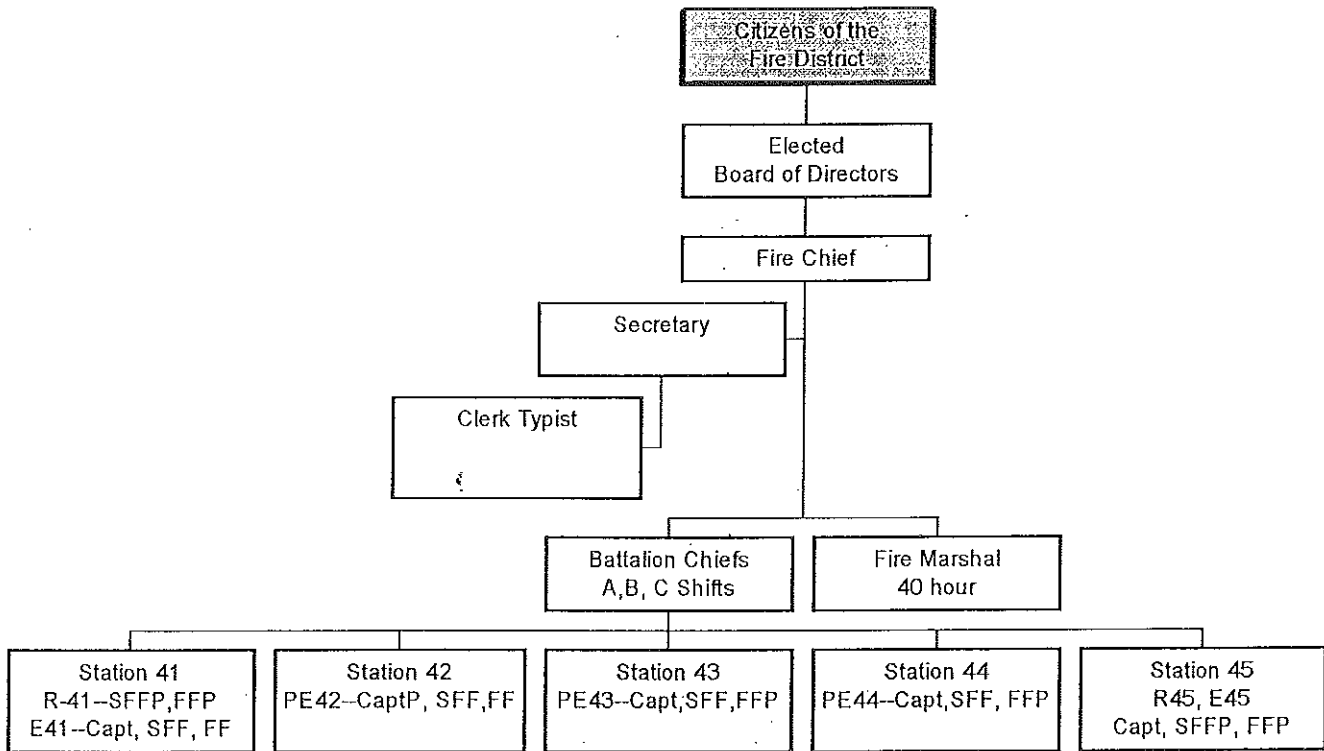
Citizens of the Fire District

Elected Board of Directors

Fire Chief

Secretary

Clerk Typist

Battalion Chiefs A,B, C Shifts

Fire Marshal 40 hour

Station 41
R-41--SFFP,FFP
E41--Capt, SFF, FF

Station 42
PE42--CaptP, SFF,FF

Station 43
PE43--Capt;SFF,FFP

Station 44
PE44--Capt,SFF, FFP

Station 45
R45, E45
Capt, SFFP, FFP